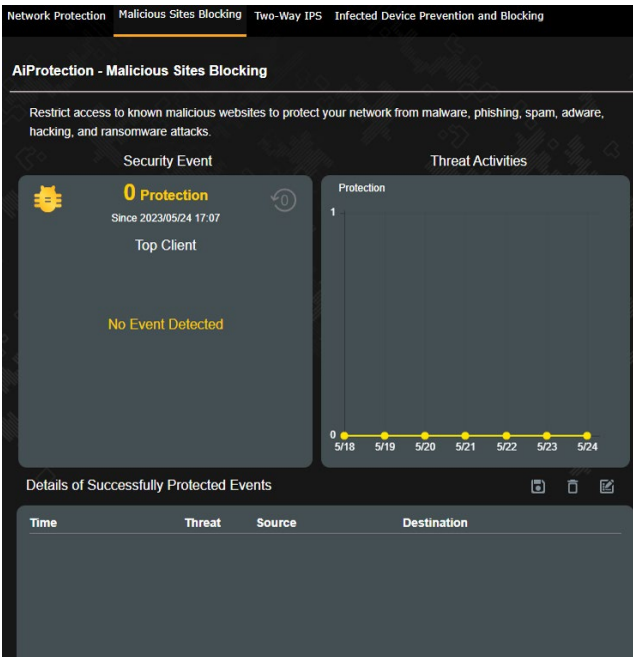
Network Protection Malicious Sites Blocking Two-Way IPS Infected Device Prevention and Blocking

AiProtection - Malicious Sites Blocking

Restrict access to known malicious websites to protect your network from malware, phishing, spam, adware, hacking, and ransomware attacks.

Security Event

0 Protection

Since 2023/05/24 17:07

0

Top Client

No Event Detected

Threat Activities

Protection

1

0

5/18 5/19 5/20 5/21 5/22 5/23 5/24

Details of Successfully Protected Events

| Time | Threat | Source | Destination |
|---|---|---|---|